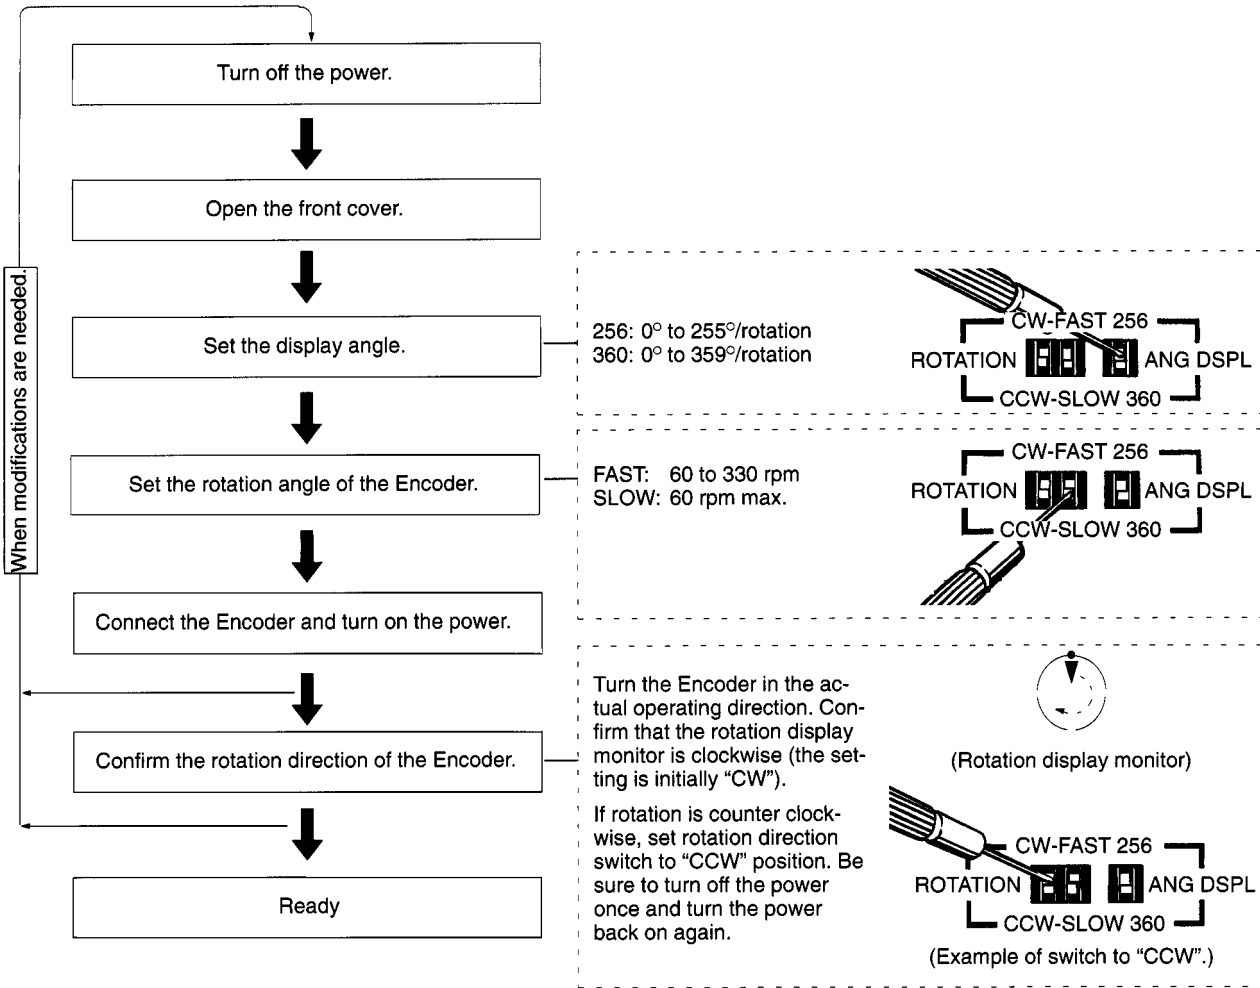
When modifications are needed.

Turn off the power.

Open the front cover.

Set the display angle.

256: 0° to 255°/rotation
360: 0° to 359°/rotation

CW-FAST 256
ROTATION ANG DSPL
CCW-SLOW 360

Set the rotation angle of the Encoder.

FAST: 60 to 330 rpm
SLOW: 60 rpm max.

CW-FAST 256
ROTATION ANG DSPL
CCW-SLOW 360

Connect the Encoder and turn on the power.

Confirm the rotation direction of the Encoder.

Turn the Encoder in the actual operating direction. Confirm that the rotation display monitor is clockwise (the setting is initially "CW").

If rotation is counter clockwise, set rotation direction switch to "CCW" position. Be sure to turn off the power once and turn the power back on again.

(Rotation display monitor)

CW-FAST 256
ROTATION ANG DSPL
CCW-SLOW 360
(Example of switch to "CCW".)

Ready